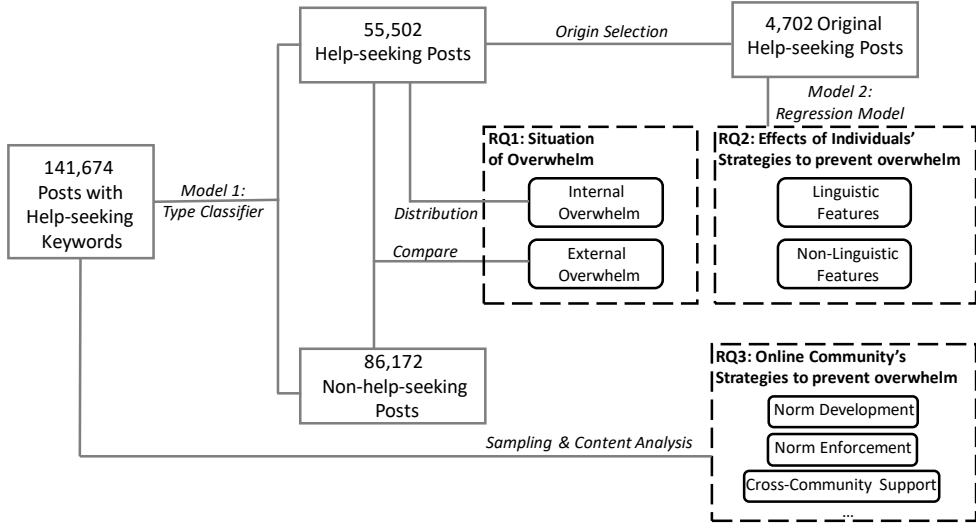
141,674
Posts with
Help-seeking
Keywords

Model 1:
Type Classifier

55,502
Help-seeking Posts

Origin Selection

4,702 Original
Help-seeking Posts

Model 2:
Regression Model

RQ1: Situation
of Overwhelm

Distribution

Internal
Overwhelm

Compare

External
Overwhelm

RQ2: Effects of Individuals' Strategies to prevent overwhelm

Linguistic
Features

Non-Linguistic
Features

86,172
Non-help-seeking
Posts

RQ3: Online Community's Strategies to prevent overwhelm

Norm Development

Norm Enforcement

Cross-Community Support

...

Sampling & Content Analysis